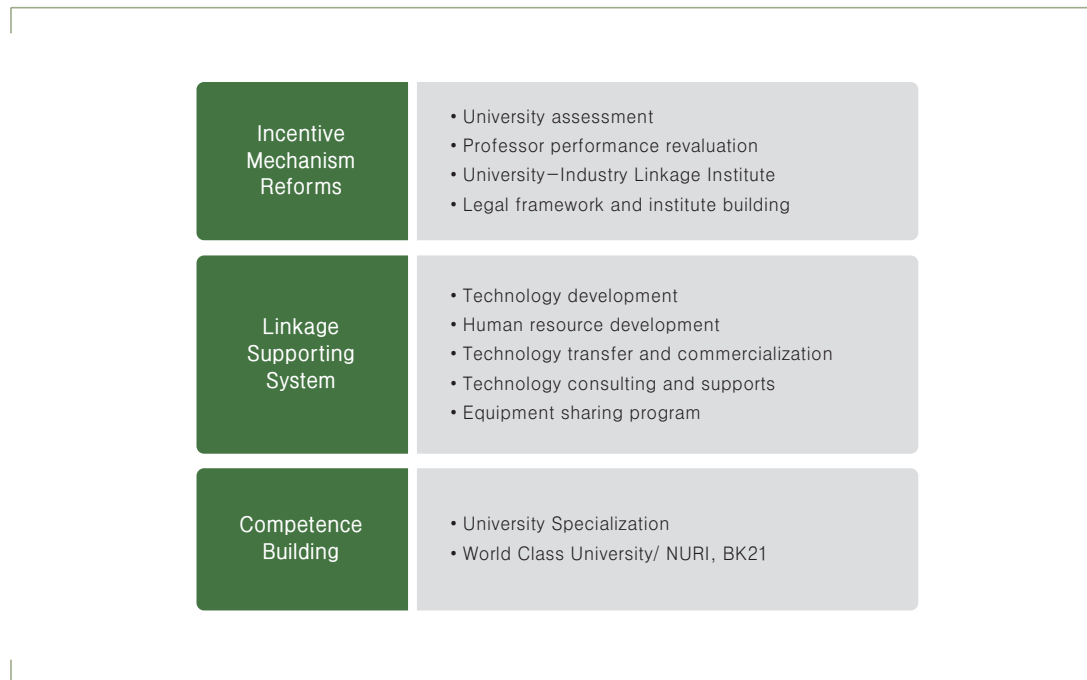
Incentive Mechanism Reforms

• University assessment
• Professor performance revaluation
• University–Industry Linkage Institute
• Legal framework and institute building

Linkage Supporting System

• Technology development
• Human resource development
• Technology transfer and commercialization
• Technology consulting and supports
• Equipment sharing program

Competence Building

• University Specialization
• World Class University/ NURI, BK21